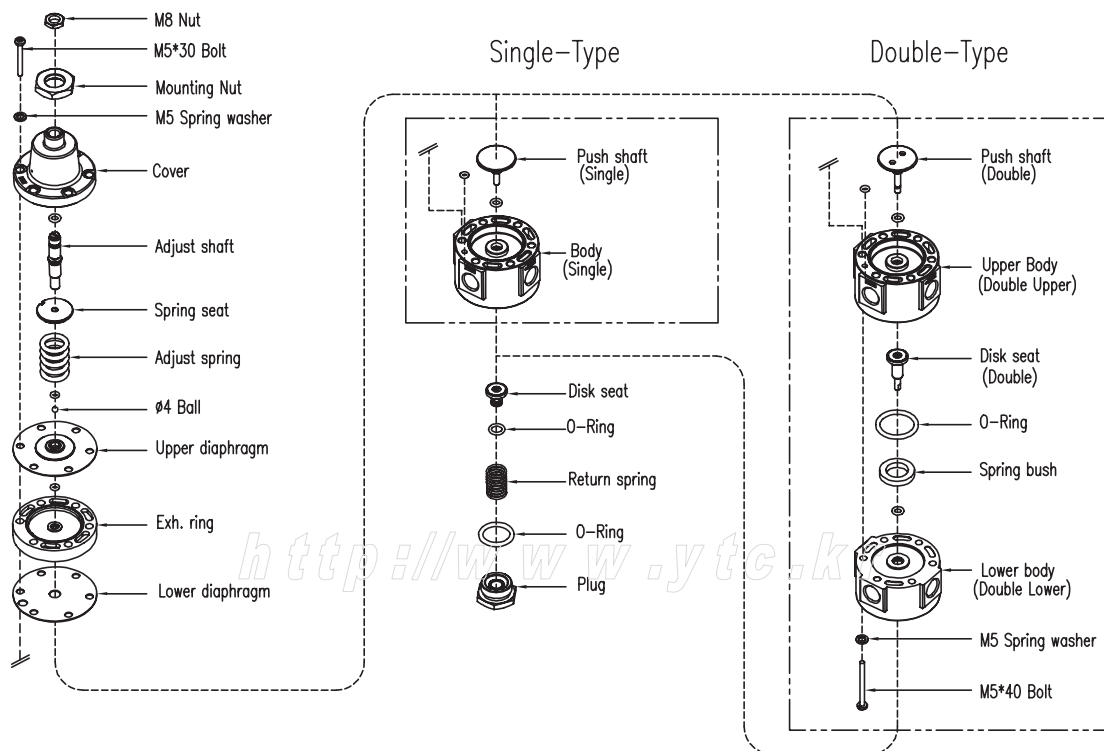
M8 Nut
M5*30 Bolt
Mounting Nut
M5 Spring washer
Cover
Adjust shaft
Spring seat
Adjust spring
ø4 Ball
Upper diaphragm
Exh. ring
Lower diaphragm

Single-Type

Push shaft (Single)
Body (Single)
Disk seat
O-Ring
Return spring
O-Ring
Plug

Double-Type

Push shaft (Double)
Upper Body (Double Upper)
Disk seat (Double)
O-Ring
Spring bush
Lower body (Double Lower)
M5 Spring washer
M5*40 Bolt

http://www.ytc.k